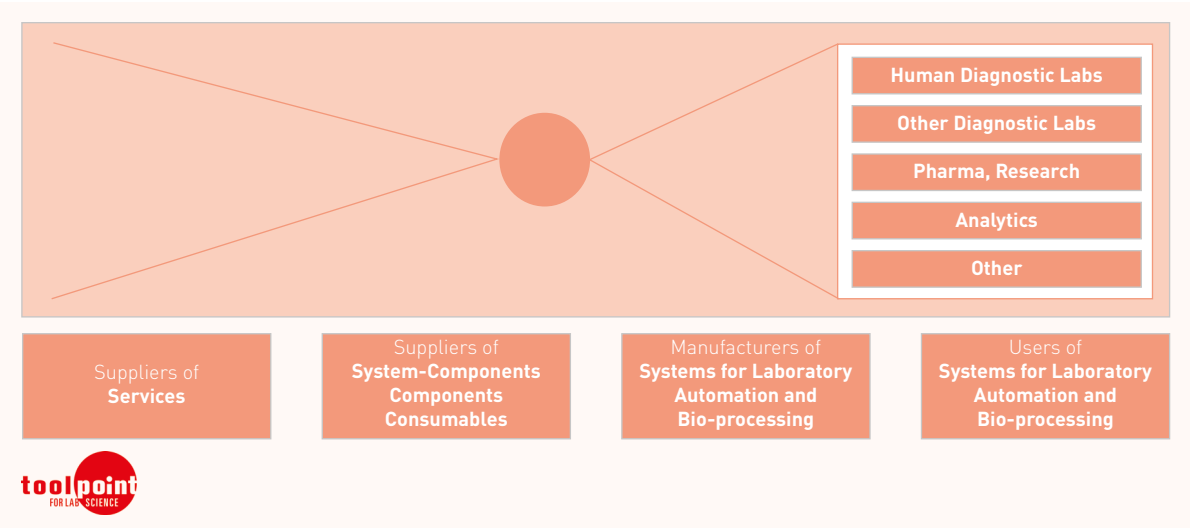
Human Diagnostic Labs

Other Diagnostic Labs

Pharma, Research

Analytics

Other

Suppliers of
Services

Suppliers of
System-Components
Components
Consumables

Manufacturers of
Systems for Laboratory
Automation and
Bio-processing

Users of
Systems for Laboratory
Automation and
Bio-processing

toolpoint
FOR LAB SCIENCE